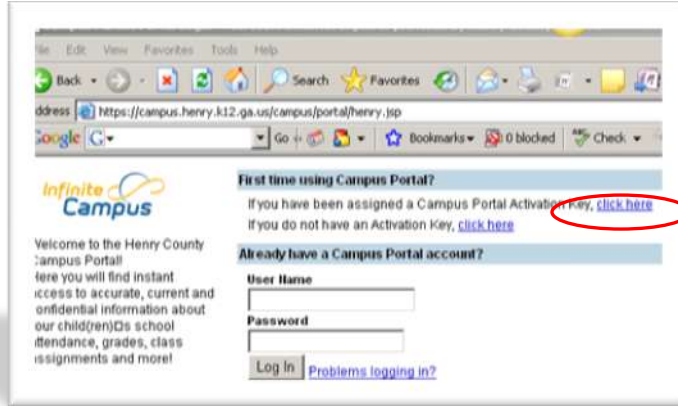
ile Edit View Favorites Tools Help

Back Search Favorites

ddress https://campus.henry.k12.ga.us/campus/portal/henry.jsp

oogle G Go Bookmarks 0 blocked Check

Infinite Campus

Velcome to the Henry County Campus Portal! Here you will find instant ccess to accurate, current and onfidential information about our child(ren)□s school ttendance, grades, class ssignments and more!

First time using Campus Portal?

If you have been assigned a Campus Portal Activation Key, click here

If you do not have an Activation Key, click here

Already have a Campus Portal account?

User Name

Password

Log In Problems logging in?